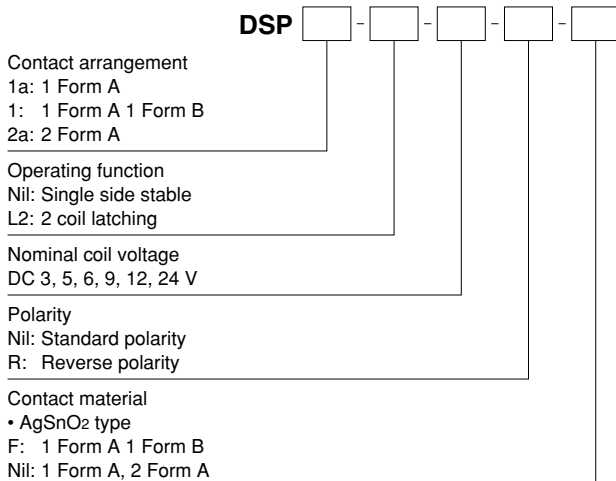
DSP [ ] – [ ] – [ ] – [ ] – [ ]

Contact arrangement
1a: 1 Form A
1: 1 Form A 1 Form B
2a: 2 Form A

Operating function
Nil: Single side stable
L2: 2 coil latching

Nominal coil voltage
DC 3, 5, 6, 9, 12, 24 V

Polarity
Nil: Standard polarity
R: Reverse polarity

Contact material
• $AgSnO_2$ type
F: 1 Form A 1 Form B
Nil: 1 Form A, 2 Form A